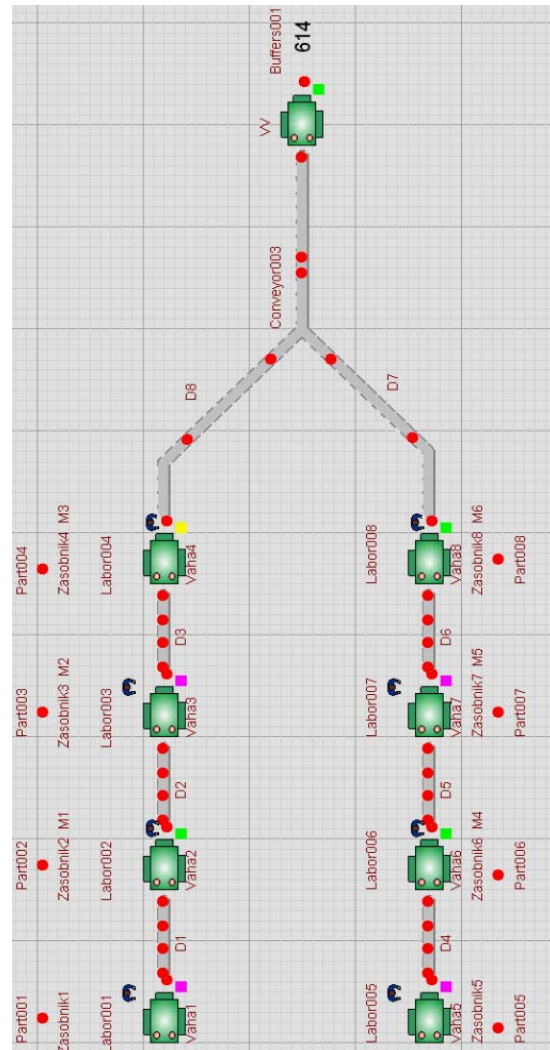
Buffers001
614
VV
Conveyor003
D8
D7
Part004
Zasobnik4 M3
Labor004
Vana4
Labor008
Vana8
Zasobnik8 M6
Part008
D3
D6
Part003
Zasobnik3 M2
Labor003
Vana3
Labor007
Vana7
Zasobnik7 M5
Part007
D2
D5
Part002
Zasobnik2 M1
Labor002
Vana2
Labor006
Vana6
Zasobnik6 M4
Part006
D1
D4
Part001
Zasobnik1
Labor001
Vana1
Labor005
Vana5
Zasobnik5
Part005